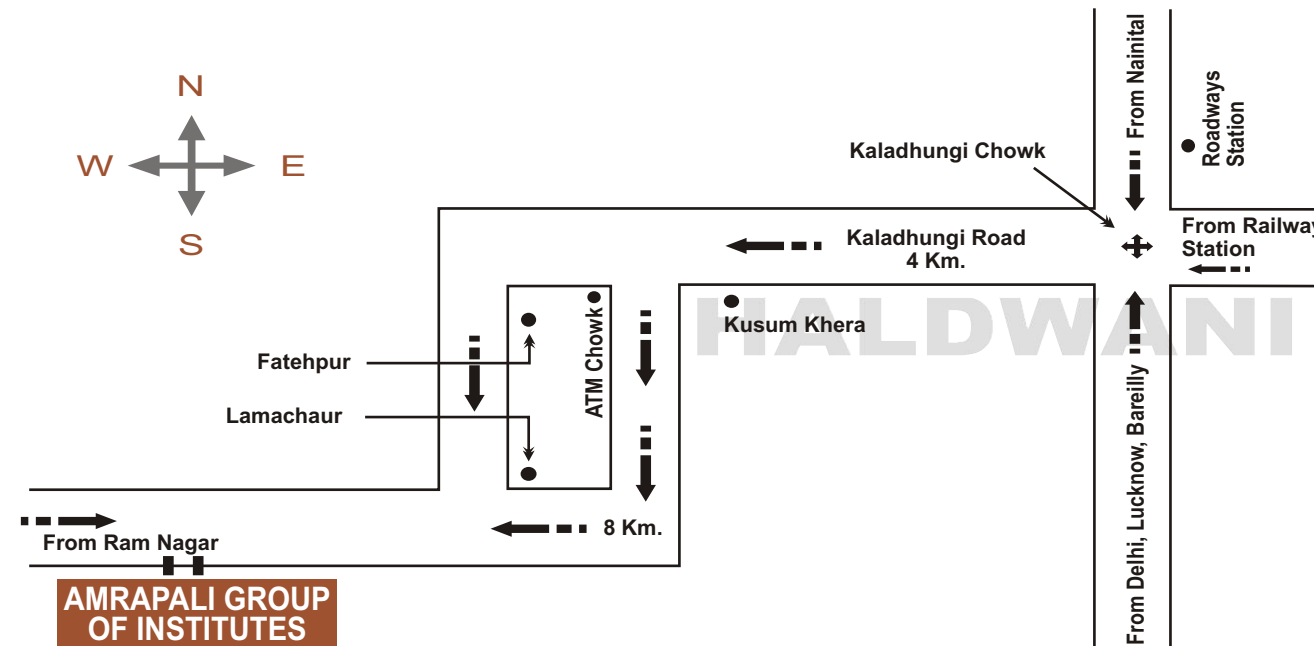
N
W
E
S

From Nainital
Roadways Station
Kaladhungi Chowk
From Railway Station
Kaladhungi Road
4 Km.
HALDWANI
Kusum Khera
ATM Chowk
Fatehpur
Lamachaur
8 Km.
From Ram Nagar
From Delhi, Lucknow, Bareilly
AMRAPALI GROUP OF INSTITUTES